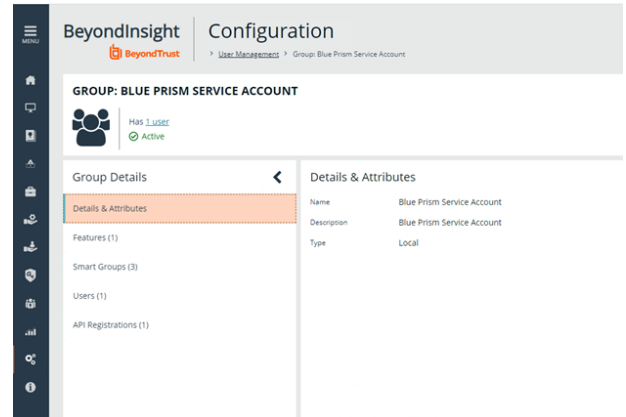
MENU

BeyondInsight
BeyondTrust

Configuration

> User Management > Group: Blue Prism Service Account

GROUP: BLUE PRISM SERVICE ACCOUNT

Has 1 user
Active

Group Details

Details & Attributes

Features (1)

Smart Groups (3)

Users (1)

API Registrations (1)

Details & Attributes

| | |
|---|---|
| Name | Blue Prism Service Account |
| Description | Blue Prism Service Account |
| Type | Local |